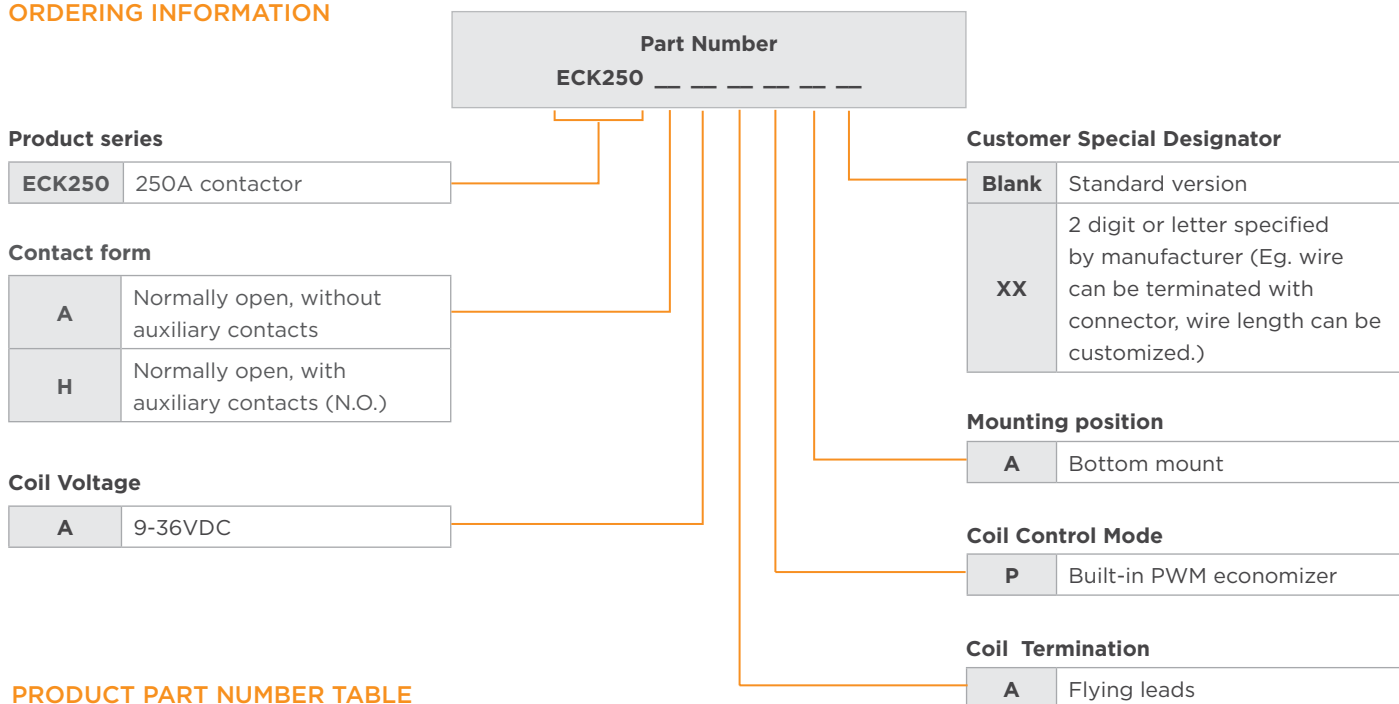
ORDERING INFORMATION

Part Number
ECK250 __ __ __ __ __ __

Product series

| ECK250 | 250A contactor |
|---|---|

Contact form

| A | Normally open, without auxiliary contacts |
|---|---|
| H | Normally open, with auxiliary contacts (N.O.) |

Coil Voltage

| A | 9-36VDC |
|---|---|

Customer Special Designator

| Blank | Standard version |
|---|---|
| XX | 2 digit or letter specified by manufacturer (Eg. wire can be terminated with connector, wire length can be customized.) |

Mounting position

| A | Bottom mount |
|---|---|

Coil Control Mode

| P | Built-in PWM economizer |
|---|---|

Coil Termination

| A | Flying leads |
|---|---|

PRODUCT PART NUMBER TABLE